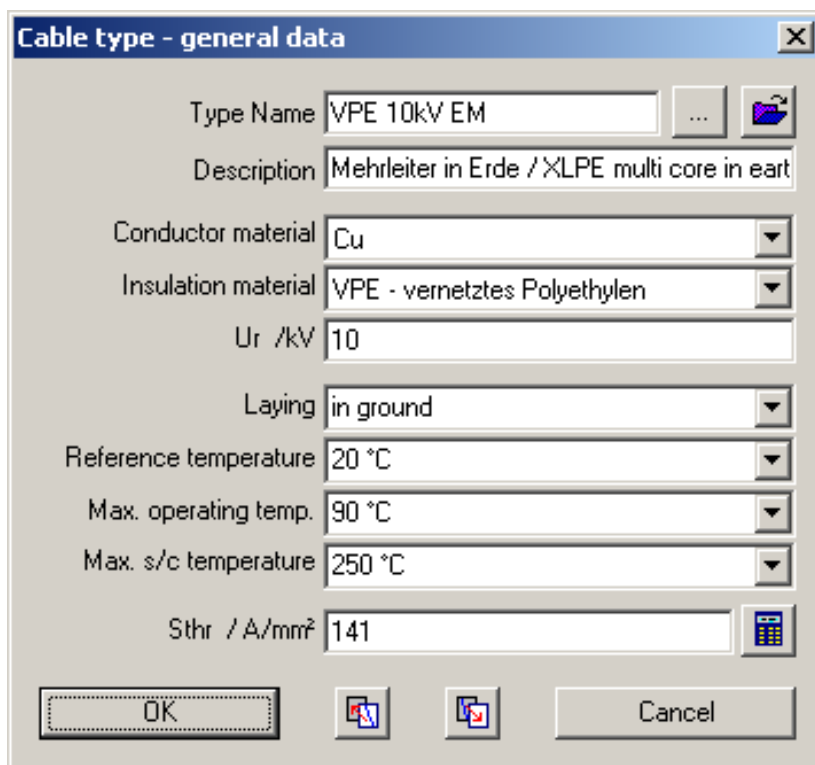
Cable type - general data

Type Name VPE 10kV EM ...

Description Mehrleiter in Erde / XLPE multi core in eart

Conductor material Cu

Insulation material VPE - vernetztes Polyethylen

Ur /kV 10

Laying in ground

Reference temperature 20 °C

Max. operating temp. 90 °C

Max. s/c temperature 250 °C

Sthr / A/mm² 141

OK

Cancel